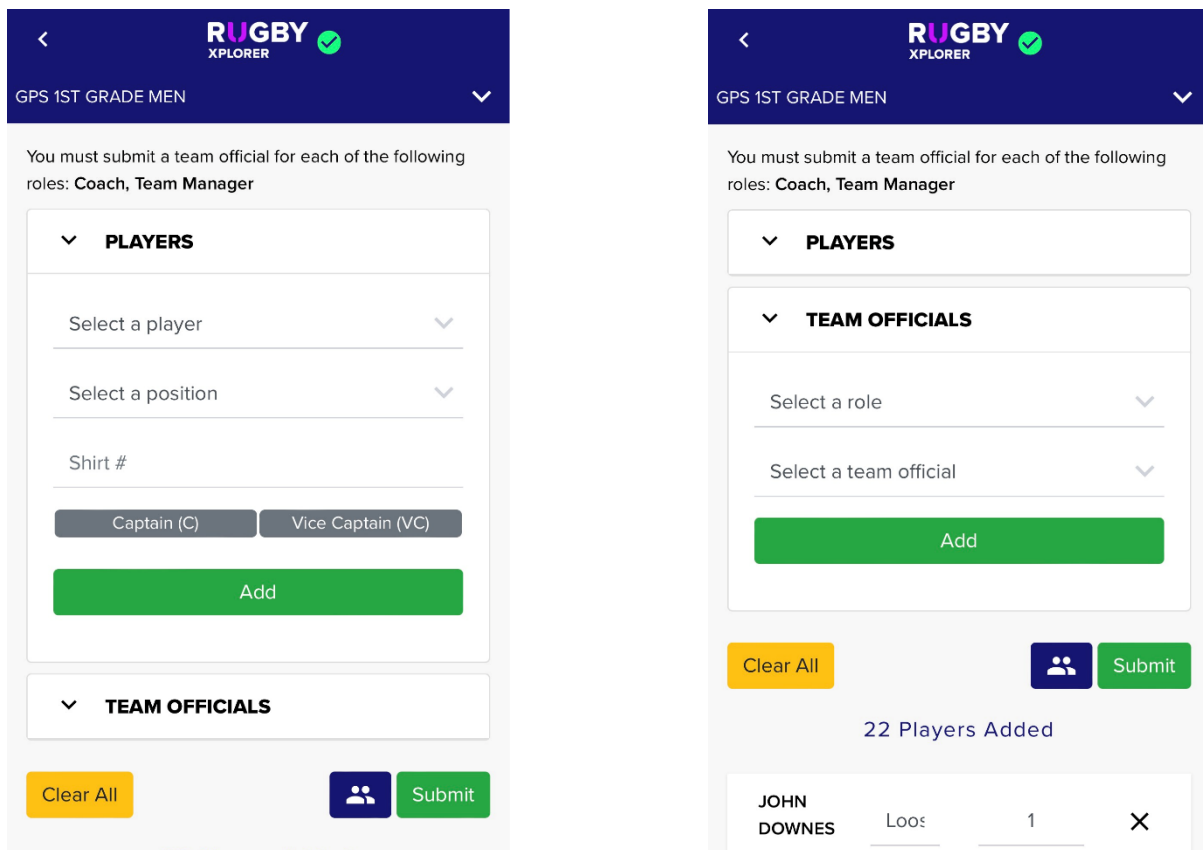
RUGBY XPLORER

GPS 1ST GRADE MEN

You must submit a team official for each of the following roles: **Coach, Team Manager**

PLAYERS

Select a player

Select a position

Shirt #

Captain (C)
Vice Captain (VC)

Add

TEAM OFFICIALS

Clear All
Submit

RUGBY XPLORER

GPS 1ST GRADE MEN

You must submit a team official for each of the following roles: **Coach, Team Manager**

PLAYERS

TEAM OFFICIALS

Select a role

Select a team official

Add

Clear All
Submit

22 Players Added

JOHN DOWNES
Loos
1